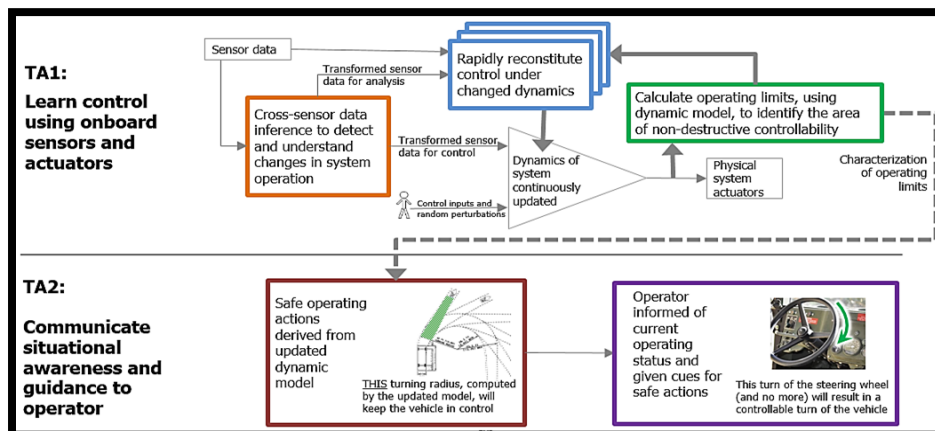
TA1:
Learn control using onboard sensors and actuators

Sensor data

Transformed sensor data for analysis

Rapidly reconstitute control under changed dynamics

Calculate operating limits, using dynamic model, to identify the area of non-destructive controllability

Cross-sensor data inference to detect and understand changes in system operation

Transformed sensor data for control

Dynamics of system continuously updated

Physical system actuators

Characterization of operating limits

Control inputs and random perturbations

TA2:
Communicate situational awareness and guidance to operator

Safe operating actions derived from updated dynamic model

THIS turning radius, computed by the updated model, will keep the vehicle in control

Operator informed of current operating status and given cues for safe actions

This turn of the steering wheel (and no more) will result in a controllable turn of the vehicle